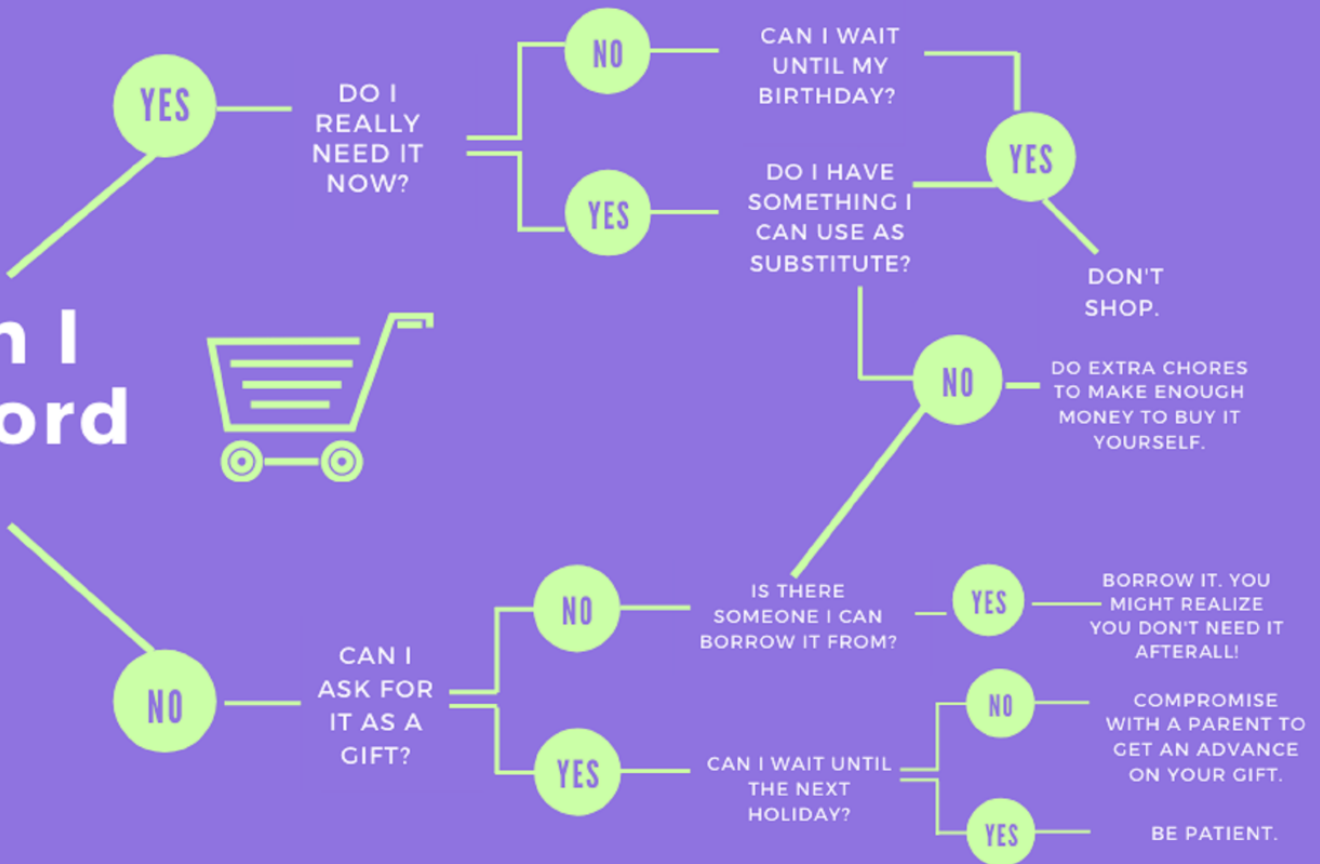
YES

DO I REALLY NEED IT NOW?

NO

CAN I WAIT UNTIL MY BIRTHDAY?

YES

DO I HAVE SOMETHING I CAN USE AS SUBSTITUTE?

YES

DON'T SHOP.

n I
ord

NO

DO EXTRA CHORES TO MAKE ENOUGH MONEY TO BUY IT YOURSELF.

NO

CAN I ASK FOR IT AS A GIFT?

NO

IS THERE SOMEONE I CAN BORROW IT FROM?

YES

BORROW IT. YOU MIGHT REALIZE YOU DON'T NEED IT AFTERALL!

YES

CAN I WAIT UNTIL THE NEXT HOLIDAY?

NO

COMPROMISE WITH A PARENT TO GET AN ADVANCE ON YOUR GIFT.

YES

BE PATIENT.